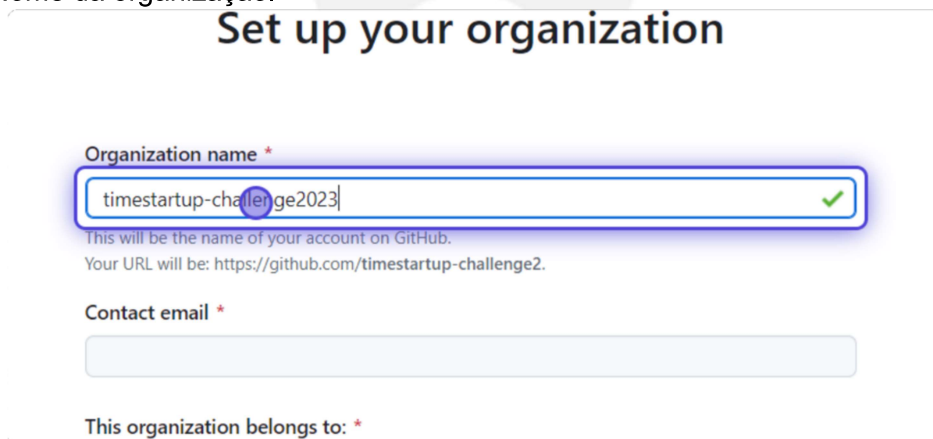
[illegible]
Set up your organization

Organization name *

timestartup-challenge2023

This will be the name of your account on GitHub.
Your URL will be: https://github.com/timestartup-challenge2.

Contact email *

This organization belongs to: *